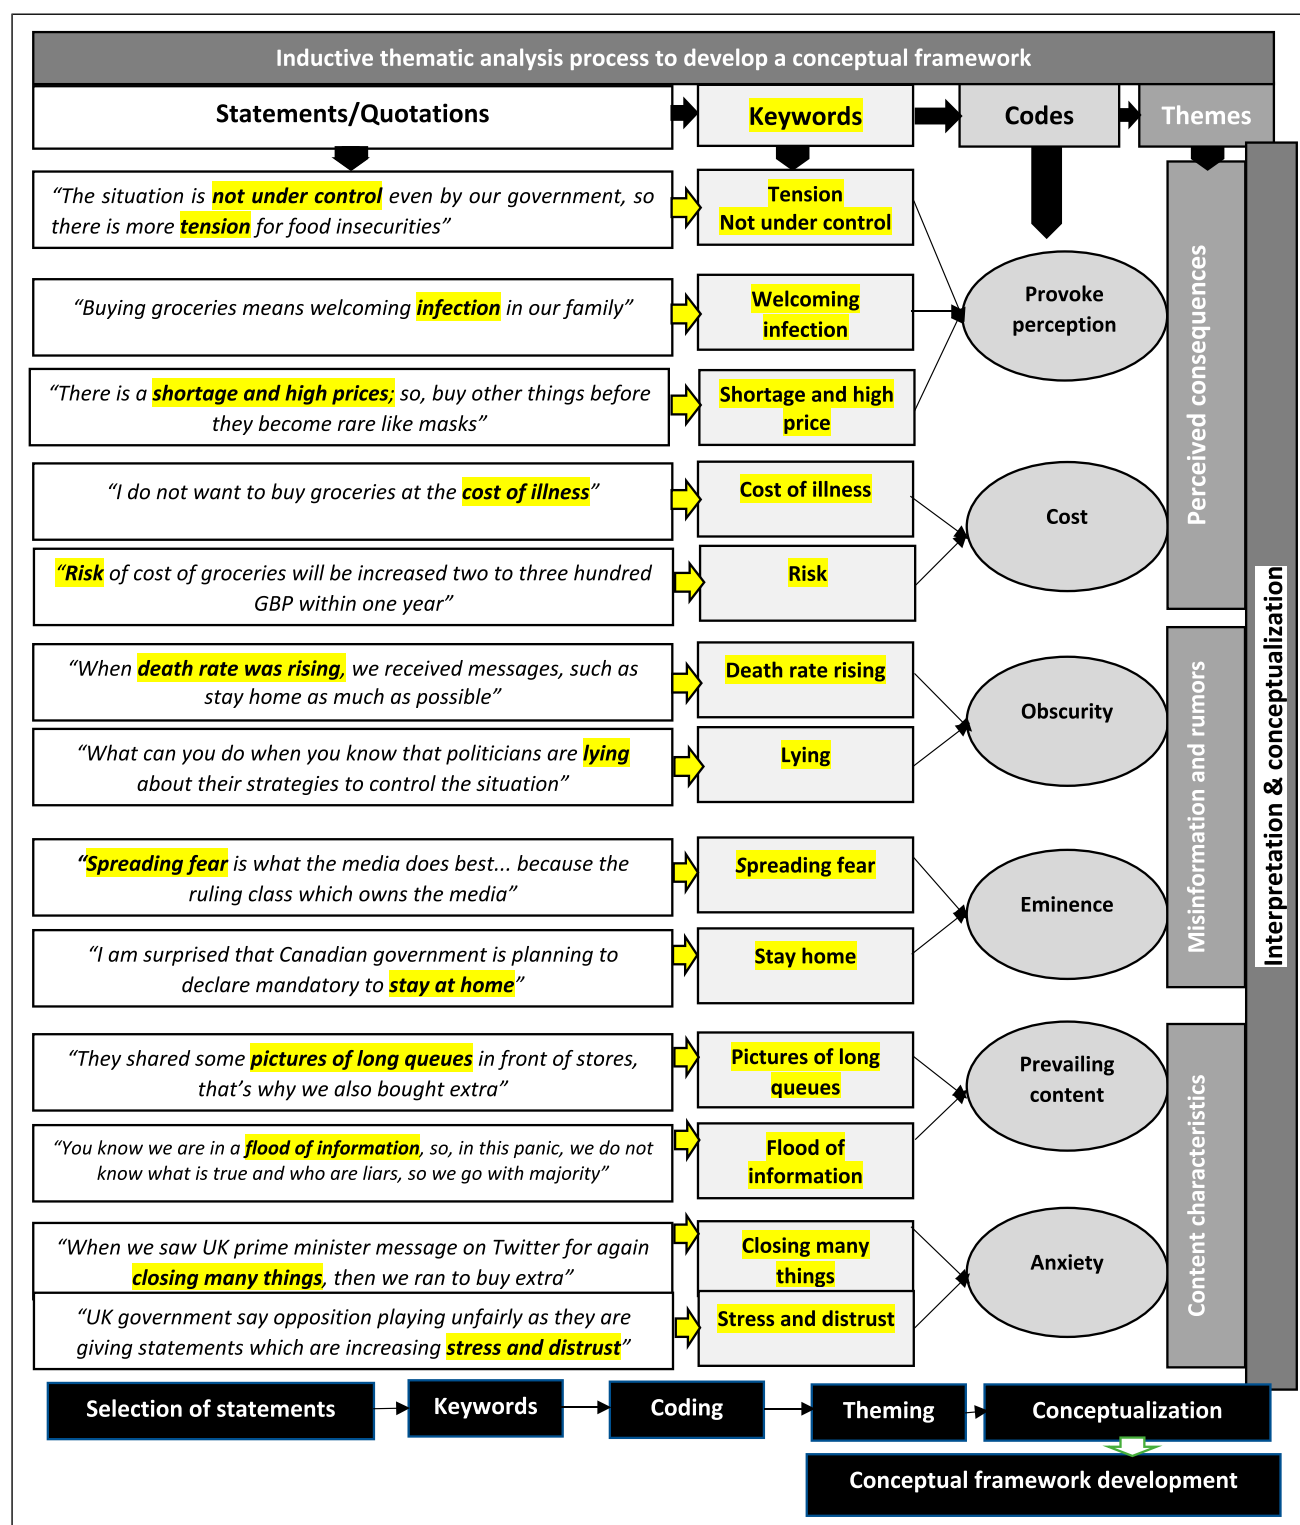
Inductive thematic analysis process to develop a conceptual framework

Statements/Quotations

Keywords

Codes

Themes

"The situation is not under control even by our government, so there is more tension for food insecurities"

Tension
Not under control

"Buying groceries means welcoming infection in our family"

Welcoming infection

"There is a shortage and high prices; so, buy other things before they become rare like masks"

Shortage and high price

Provoke perception

"I do not want to buy groceries at the cost of illness"

Cost of illness

"Risk of cost of groceries will be increased two to three hundred GBP within one year"

Risk

Cost

Perceived consequences

"When death rate was rising, we received messages, such as stay home as much as possible"

Death rate rising

"What can you do when you know that politicians are lying about their strategies to control the situation"

Lying

Obscurity

"Spreading fear is what the media does best... because the ruling class which owns the media"

Spreading fear

"I am surprised that Canadian government is planning to declare mandatory to stay at home"

Stay home

Eminence

Misinformation and rumors

"They shared some pictures of long queues in front of stores, that's why we also bought extra"

Pictures of long queues

"You know we are in a flood of information, so, in this panic, we do not know what is true and who are liars, so we go with majority"

Flood of information

Prevailing content

"When we saw UK prime minister message on Twitter for again closing many things, then we ran to buy extra"

Closing many things

"UK government say opposition playing unfairly as they are giving statements which are increasing stress and distrust"

Stress and distrust

Anxiety

Content characteristics

Interpretation & conceptualization

Selection of statements

Keywords

Coding

Theming

Conceptualization

Conceptual framework development